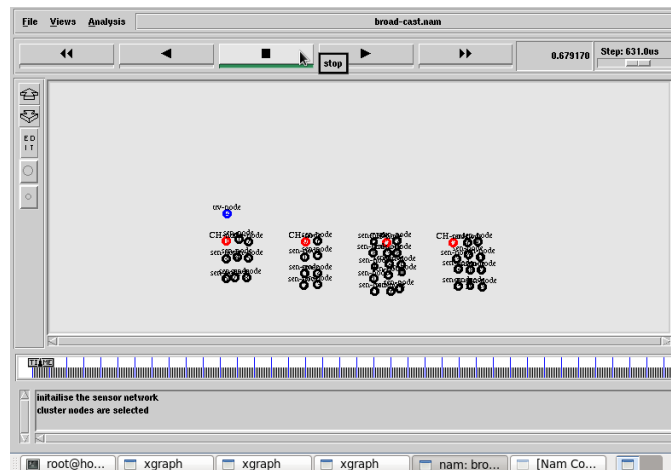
File Views Analysis

broad-cast.nam

0.679170

Step: 631.0us

stop

EDIT

uv-node

CH-sen-node

sen-node

sen-node

sen-node

CH-sen-node

sen-node

sen-node

sen-node

sen-node

sen-node

sen-node

sen-node

sen-node

sen-node

CH-sen-node

sen-node

sen-node

sen-node

TIME

initailise the sensor network
cluster nodes are selected

root@ho... xgraph xgraph xgraph nam: bro... [Nam Co...